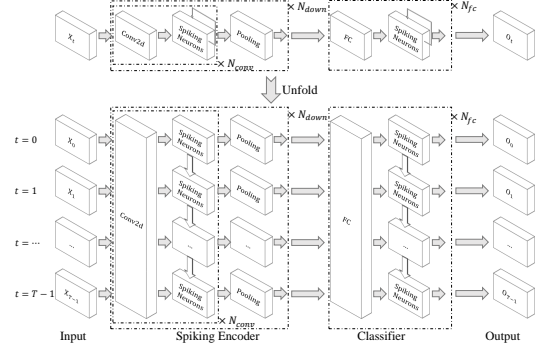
$X_t$ Conv2d Spiking Neurons Pooling $\times N_{down}$ FC Spiking Neurons $\times N_{fc}$ $O_t$

$\times N_{conv}$

Unfold

$\times N_{down}$ $\times N_{fc}$

$t = 0$ $X_0$ Spiking Neurons Pooling Spiking Neurons $O_0$

$t = 1$ $X_1$ Conv2d Spiking Neurons Pooling FC Spiking Neurons $O_1$

$t = \cdots$ ... ... ... ... ...

$t = T - 1$ $X_{T-1}$ Spiking Neurons Pooling Spiking Neurons $O_{T-1}$

$\times N_{conv}$

Input Spiking Encoder Classifier Output